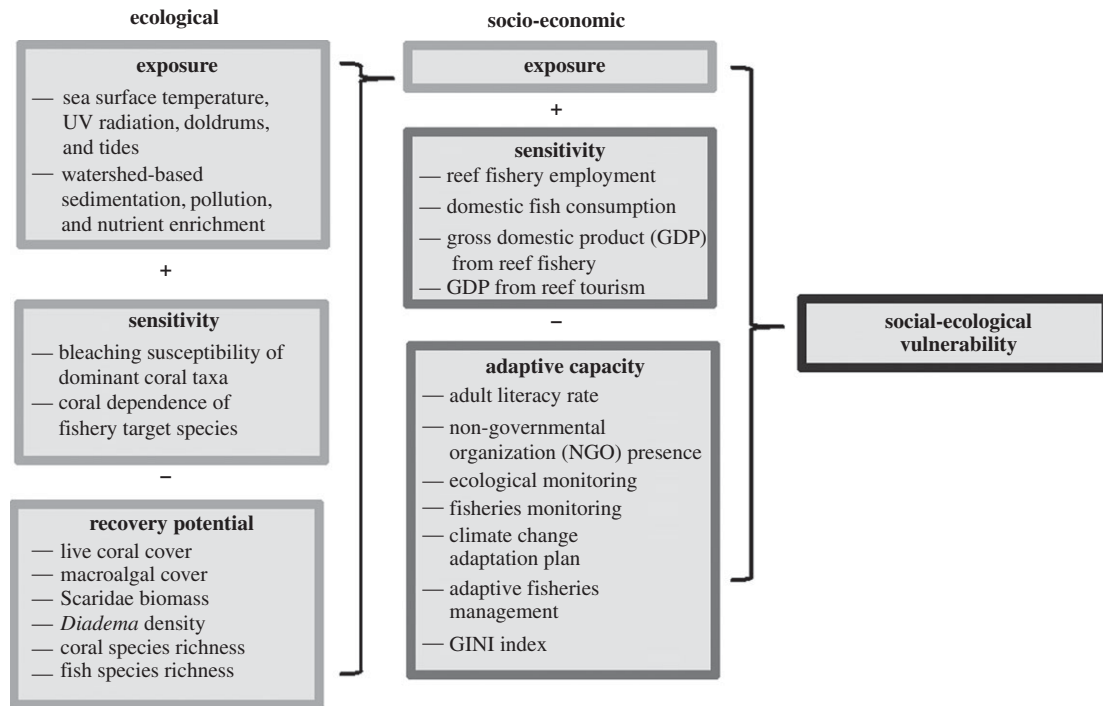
ecological

exposure
— sea surface temperature, UV radiation, doldrums, and tides
— watershed-based sedimentation, pollution, and nutrient enrichment

+

sensitivity
— bleaching susceptibility of dominant coral taxa
— coral dependence of fishery target species

–

recovery potential
— live coral cover
— macroalgal cover
— Scaridae biomass
— *Diadema* density
— coral species richness
— fish species richness

socio-economic

exposure

+

sensitivity
— reef fishery employment
— domestic fish consumption
— gross domestic product (GDP) from reef fishery
— GDP from reef tourism

–

adaptive capacity
— adult literacy rate
— non-governmental organization (NGO) presence
— ecological monitoring
— fisheries monitoring
— climate change adaptation plan
— adaptive fisheries management
— GINI index

social-ecological vulnerability